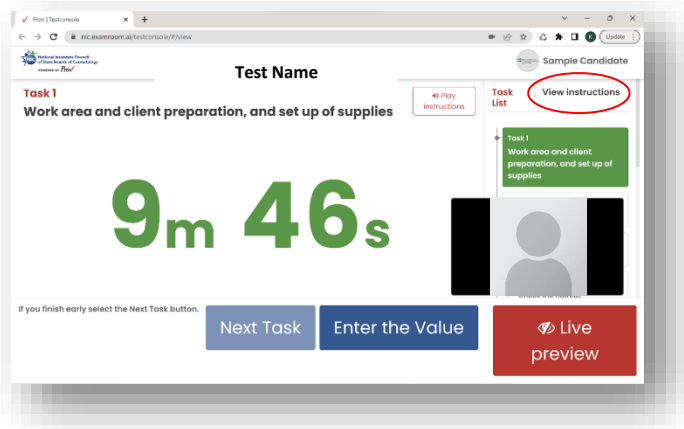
Prov | Testconsole

nic.examroom.ai/testconsole/#/view

Update

National Interstate Council of State Boards of Cosmetology
POWERED BY Prov

Test Name

Sample Candidate

Task 1

Work area and client preparation, and set up of supplies

Play instructions

Task List

View instructions

Task 1
Work area and client preparation, and set up of supplies

9m 46s

If you finish early select the Next Task button.

Next Task

Enter the Value

Live preview